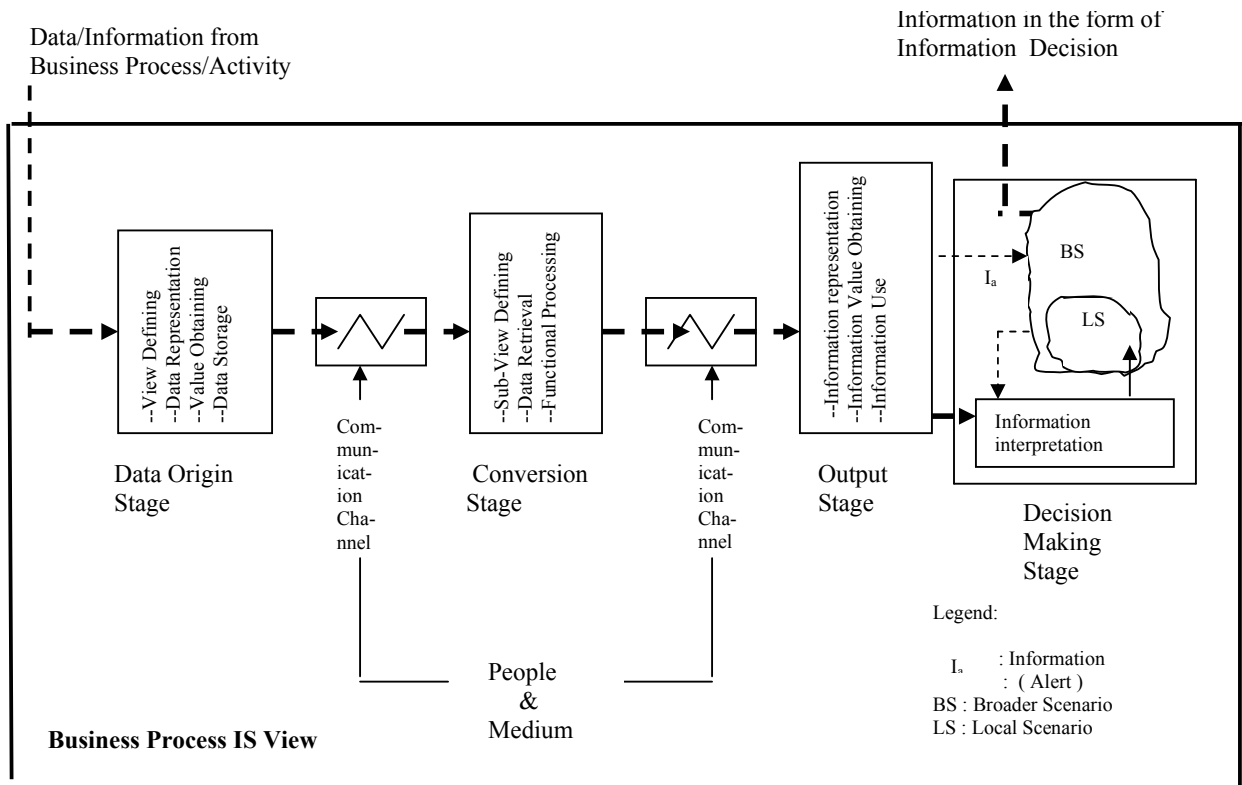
Data/Information from Business Process/Activity

Information in the form of Information Decision

--View Defining
--Data Representation
--Value Obtaining
--Data Storage

Data Origin Stage

Communication Channel

--Sub-View Defining
--Data Retrieval
--Functional Processing

Conversion Stage

Communication Channel

--Information representation
--Information Value Obtaining
--Information Use

Output Stage

BS

$I_a$

LS

Information interpretation

Decision Making Stage

People & Medium

Business Process IS View

Legend:

$I_a$ : Information : ( Alert )
BS : Broader Scenario
LS : Local Scenario